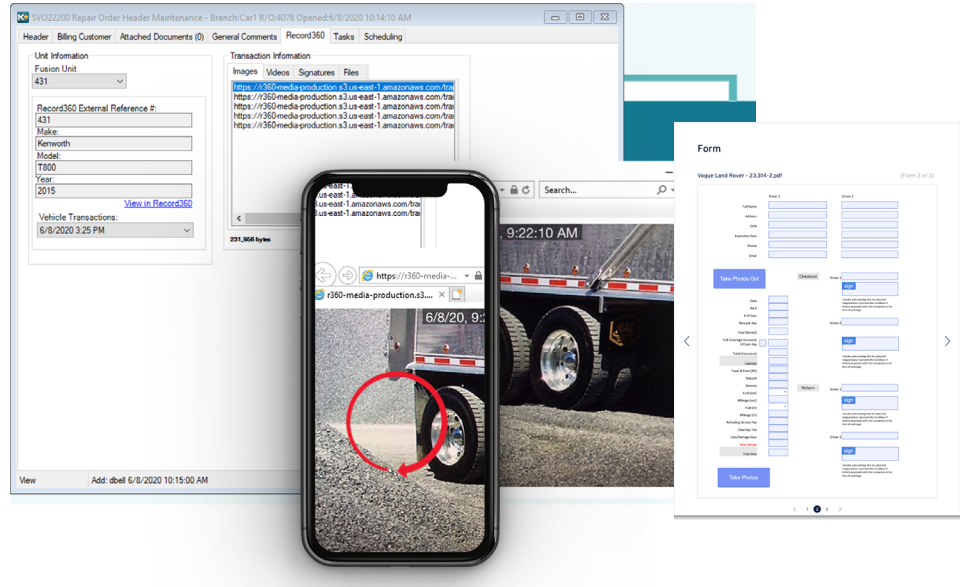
SVO22200 Repair Order Header Maintenance - Branch:Car1 R/O:4078 Opened:6/8/2020 10:14:10 AM

Header | Billing Customer | Attached Documents (0) | General Comments | Record360 | Tasks | Scheduling

Unit Information
Fusion Unit
431

Record360 External Reference #:
431
Make:
Kenworth
Model:
T800
Year:
2015
View in Record360

Vehicle Transactions:
6/8/2020 3:25 PM

Transaction Information
Images | Videos | Signatures | Files
https://r360-media-production.s3.us-east-1.amazonaws.com/tra
https://r360-media-production.s3.us-east-1.amazonaws.com/tra
https://r360-media-production.s3.us-east-1.amazonaws.com/tra
https://r360-media-production.s3.us-east-1.amazonaws.com/tra
https://r360-media-production.s3.us-east-1.amazonaws.com/tra

231,956 bytes

View | Add: dbell 6/8/2020 10:15:00 AM

Search...

, 9:22:10 AM

.us-east-1.amazonaws.com/tra
.us-east-1.amazonaws.com/tra

https://r360-media-...
r360-media-production.s3....
6/8/20, 9:

Form
Vogue Land Rover - 23.314-2.pdf
(Form 2 of 3)
Driver 1
Driver 2
Full Name
Address
DOB
Expiration Date
Phone
Email
Take Photos Out
Checkout
Driver 1
sign
Driver 2
sign
Return
Driver 1
sign
Driver 2
sign
Take Photos
1 2 3